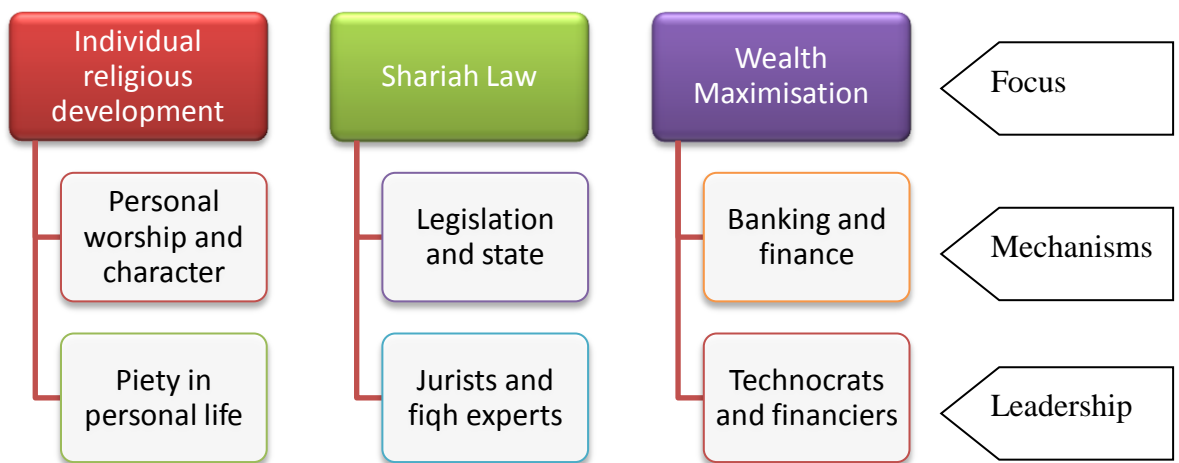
Individual religious development

Personal worship and character

Piety in personal life

Shariah Law

Legislation and state

Jurists and fiqh experts

Wealth Maximisation

Banking and finance

Technocrats and financiers

Focus

Mechanisms

Leadership